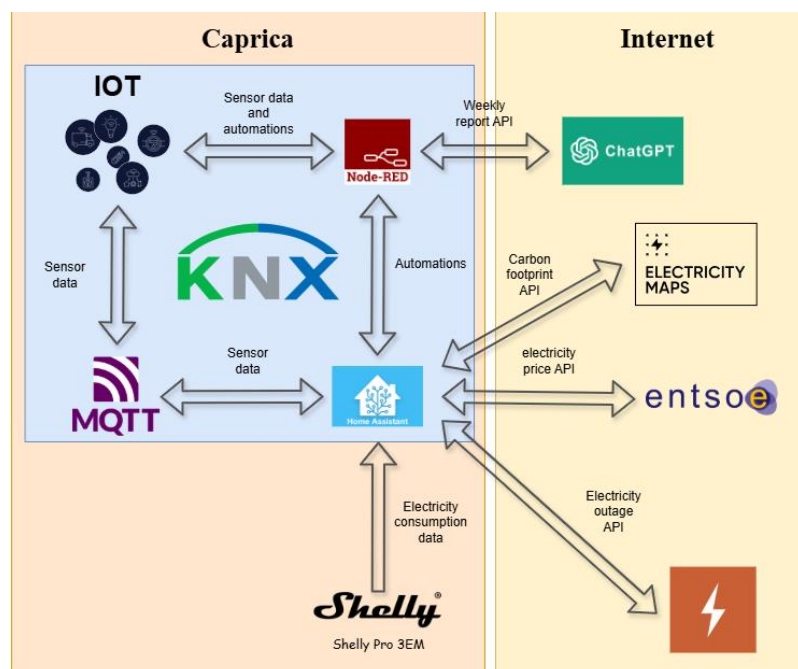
Caprica

Internet

IOT

Sensor data and automations

Weekly report API

Node-RED

ChatGPT

KNX

Automations

Sensor data

Carbon footprint API

ELECTRICITY MAPS

Sensor data

electricity price API

MQTT

Home Assistant

entsoe

Electricity outage API

Electricity consumption data

Shelly

Shelly Pro 3EM